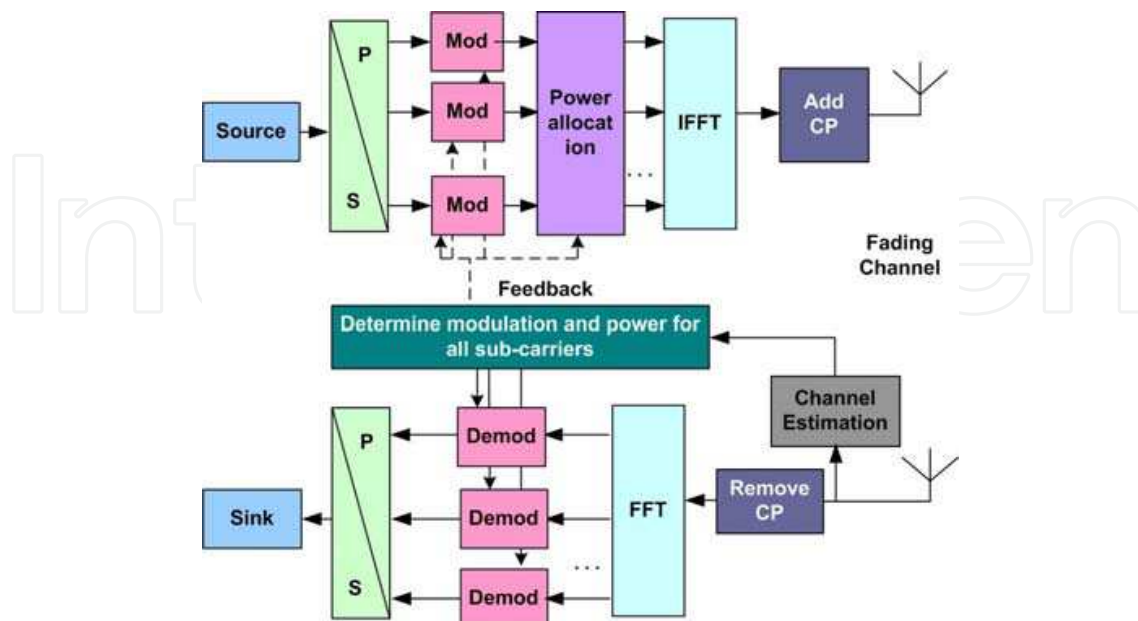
Source

P

S

Mod

Mod

Mod

Power allocat ion

...

IFFT

Add CP

Fading Channel

Feedback

Determine modulation and power for all sub-carriers

Channel Estimation

P

S

Sink

Demod

Demod

Demod

...

FFT

Remove CP

IntechOpen